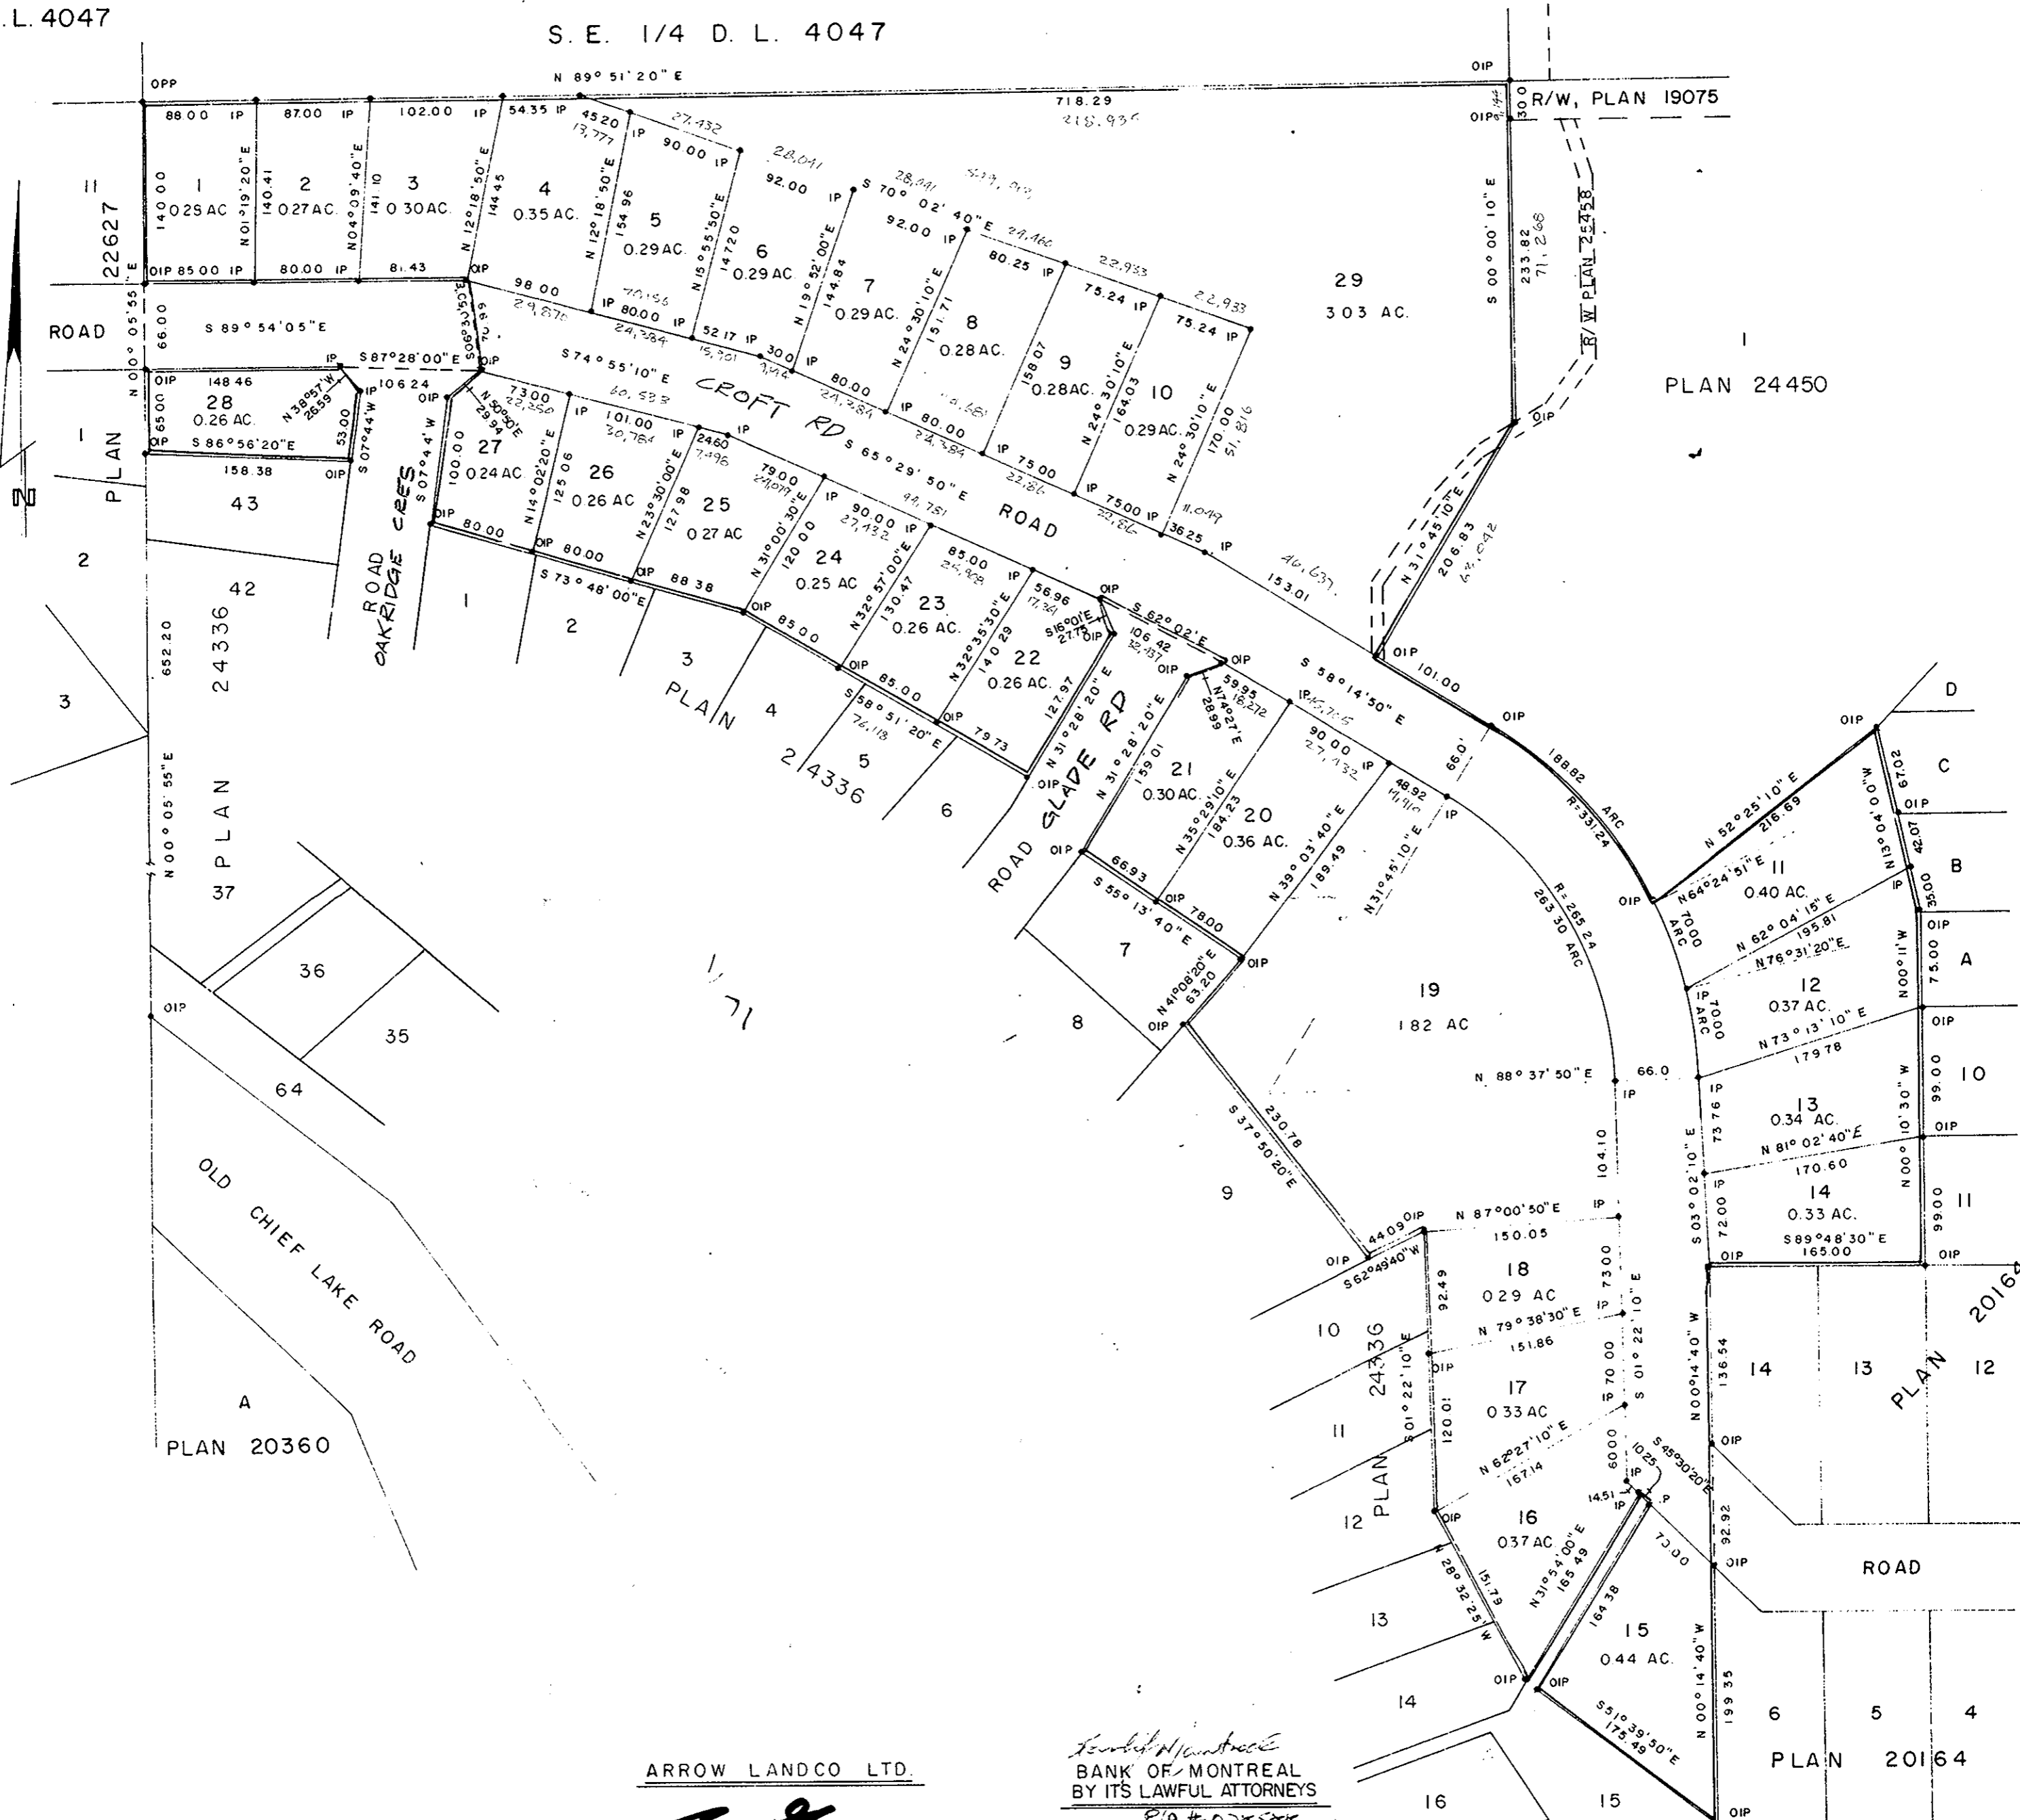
.L. 4047

S.E. 1/4 D.L. 4047

N 89° 51' 20" E

718.29
218.936

OIP

R/W, PLAN 19075

OPP

88.00 IP 87.00 IP 102.00 IP 54.35 IP 45.20 13.777 IP 27.432 90.00 IP 28.041 92.00 IP 28.041 S 70° 02' 40" E 92.00 IP 24.460 80.25 IP 22.933 75.24 IP 22.933 75.24 IP

1 0.29 AC.
2 0.27 AC.
3 0.30 AC.
4 0.35 AC.
5 0.29 AC.
6 0.29 AC.
7 0.29 AC.
8 0.28 AC.
9 0.28 AC.
10 0.29 AC.

140.00 N 01° 19' 20" E 140.41 N 04° 09' 40" E 141.10 N 12° 18' 50" E 144.45 N 12° 18' 50" E 154.96 N 15° 55' 50" E 147.20 N 19° 52' 00" E 144.84 N 24° 30' 10" E 151.71 158.07 N 24° 30' 10" E 164.03 N 24° 30' 10" E 170.00 51.816

11
22627
OIP 85.00 IP 80.00 IP 81.43 OIP

98.00 29.870 IP 80.00 24.384 IP 52.17 IP 15.901 30.0 IP 80.00 24.384 IP 80.00 24.384 IP 75.00 22.86 IP 75.00 22.86 IP 36.25 IP 11.049

29
3.03 AC.

S 00° 00' 10" E
233.82
71.268

R/W PLAN 25458

1
PLAN 24450

ROAD
N 00° 05' 55" E
66.00
S 89° 54' 05" E
S 06° 30' 50" E 70.99
IP S 87° 28' 00" E OIP

OIP 148.46
28 0.26 AC.
N 38° 57' W 25.59
IP 106.24
65.00 53.00 S 07° 44' W
OIP S 86° 56' 20" E
158.38 OIP

S 74° 55' 10" E
CROFT RD
S 65° 29' 50" E
ROAD

73.00 22.250 N 50° 50' E 29.94 IP 101.00 30.784 IP 24.60 7.498 IP 79.00 24.079 IP 90.00 27.432 IP 44.751 85.00 25.908 IP 56.96 17.361

1
PLAN
43
2
42
3
PLAN 24336
652.20
N 00° 05' 55" E
PLAN 37

ROAD OAKRIDGE CRES
S 07° 44' W
100.00
27 0.24 AC.
26 0.26 AC.
25 0.27 AC.
24 0.25 AC.
23 0.26 AC.
22 0.26 AC.
N 14° 02' 20" E 125.06
N 23° 30' 00" E 127.98
N 31° 00' 30" E 120.00
N 32° 57' 00" E 130.47
N 32° 35' 30" E 140.29
127.97

OIP 80.00 OIP 80.00 OIP 88.38
S 73° 48' 00" E
OIP 85.00 OIP 85.00 OIP 79.73
S 58° 51' 20" E 74.18

1 2 3 4 5 6
PLAN 24336

OIP S 62° 02' E
S 16° 01' E 27.75 OIP
106.42 32.437
OIP
N 74° 27' E 28.99
59.95 18.272
IP 45.715
90.00 27.432
48.92 14.910 IP

S 58° 14' 50" E
46.637
153.01
OIP 101.00
OIP
S 31° 45' 10" E 206.83 63.042
OIP

ROAD GLADE RD
N 31° 28' 20" E
N 31° 28' 20" E 159.01
21 0.30 AC.
N 35° 29' 10" E 184.23
20 0.36 AC.
N 39° 03' 40" E 189.49
N 31° 45' 10" E
66.0'

OIP 66.93
S 55° 13' 40" E
OIP 78.00 OIP
7
8
N 41° 08' 20" E 63.20 OIP
S 37° 50' 20" E 230.78
9

188.82 ARC R=331.24
R=265.24 263.30 ARC
19
1.82 AC

D
C
B
A
10
11

OIP N 52° 25' 10" E 216.69
OIP N 64° 24' 51" E
11 0.40 AC.
N 13° 04' 00" W 67.02 OIP 42.07 IP 35.00 OIP
N 62° 04' 15" E 195.81
70.00 ARC
N 76° 31' 20" E
12 0.37 AC.
IP 70.00 ARC
N 73° 13' 10" E 179.78
N 00° 11' W 75.00 OIP
N 88° 37' 50" E 66.0 IP
IP 73.76
13 0.34 AC.
N 81° 02' 40" E 170.60
N 00° 10' 30" W 99.00 OIP
104.10
IP 72.00 S 03° 02' 10" E
14 0.33 AC.
S 89° 48' 30" E 165.00
99.00 OIP

OIP 44.09 OIP
S 62° 49' 40" W
N 87° 00' 50" E IP
150.05
18 0.29 AC
92.49
73.00 IP
N 79° 38' 30" E 151.86
OIP
17 0.33 AC
120.01
S 01° 22' 10" E
70.00
S 01° 22' 10" E
N 62° 27' 10" E 167.14
60.00
10.25 S 45° 30' 20" E
IP 14.51 IP
16 0.37 AC.
N 31° 54' 00" E 165.49
OIP
N 28° 32' 25" W 151.79
164.38
70.00
15 0.44 AC.
OIP OIP
S 51° 39' 50" E 175.49
N 00° 14' 40" W 136.54 OIP 92.92 OIP
N 00° 14' 40" W 199.35
OIP

10 11 12 13 14
PLAN 24336

14 13 12
PLAN 20164
ROAD
6 5 4
PLAN 20164
16 15

36 35 64
OLD CHIEF LAKE ROAD
A
PLAN 20360

OIP

71

ARROW LANDCO LTD.

BANK OF MONTREAL
BY ITS LAWFUL ATTORNEYS

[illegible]